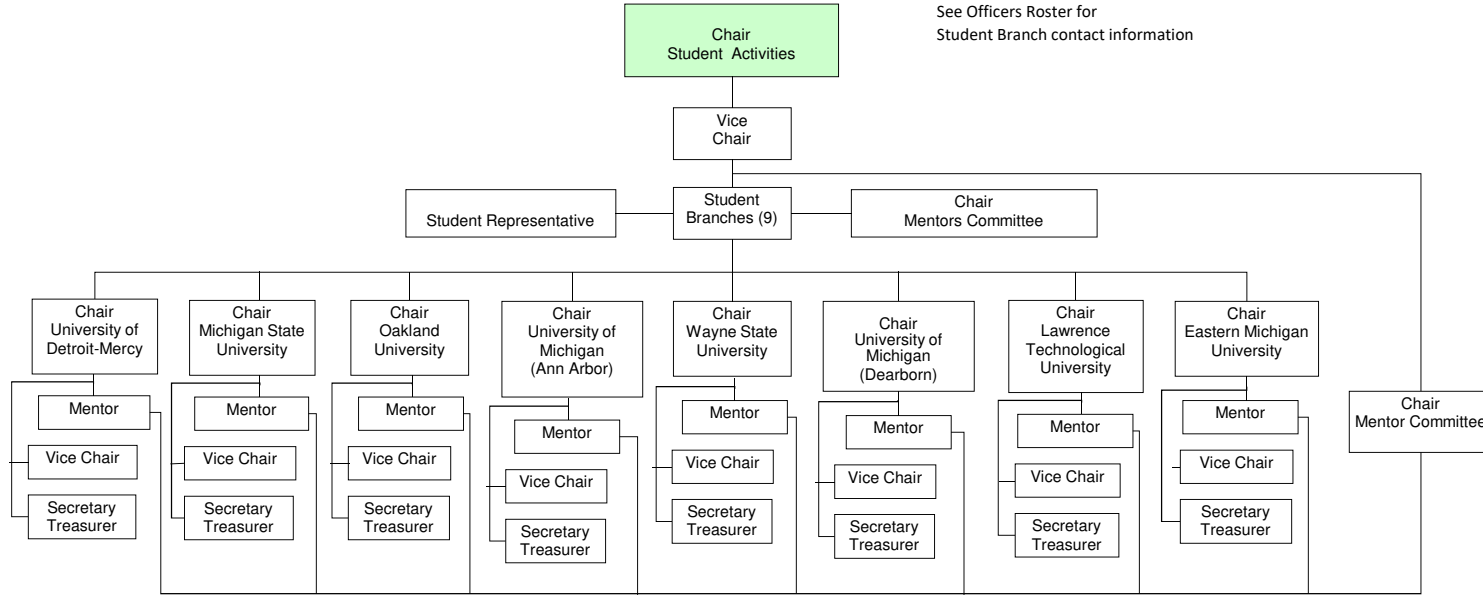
Chair
Student Activities

See Officers Roster for
Student Branch contact information

Vice
Chair

Student Representative

Student
Branches (9)

Chair
Mentors Committee

Chair
University of
Detroit-Mercy

Mentor

Vice Chair

Secretary
Treasurer

Chair
Michigan State
University

Mentor

Vice Chair

Secretary
Treasurer

Chair
Oakland
University

Mentor

Vice Chair

Secretary
Treasurer

Chair
University of
Michigan
(Ann Arbor)

Mentor

Vice Chair

Secretary
Treasurer

Chair
Wayne State
University

Mentor

Vice Chair

Secretary
Treasurer

Chair
University of
Michigan
(Dearborn)

Mentor

Vice Chair

Secretary
Treasurer

Chair
Lawrence
Technological
University

Mentor

Vice Chair

Secretary
Treasurer

Chair
Eastern Michigan
University

Mentor

Vice Chair

Secretary
Treasurer

Chair
Mentor Committee